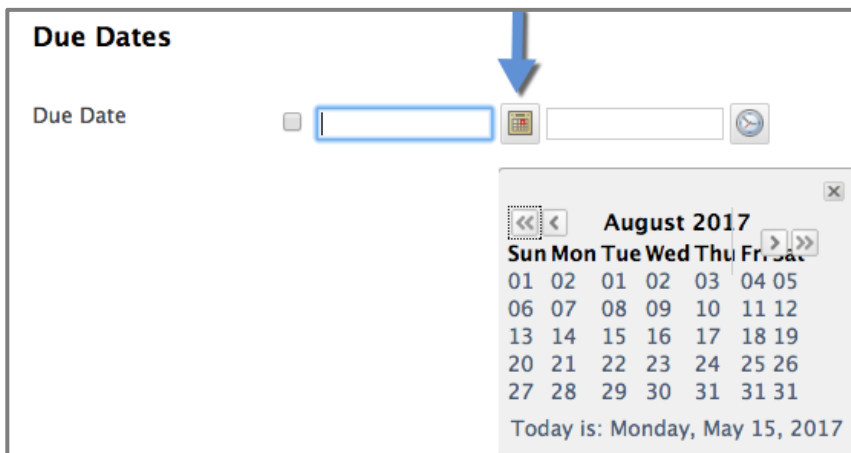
Due Dates

Due Date

×

«‹ August 2017 ›»

| Sun | Mon | Tue | Wed | Thu | Fri | Sat |
|---|---|---|---|---|---|---|
| 01 | 02 | 01 | 02 | 03 | 04 | 05 |
| 06 | 07 | 08 | 09 | 10 | 11 | 12 |
| 13 | 14 | 15 | 16 | 17 | 18 | 19 |
| 20 | 21 | 22 | 23 | 24 | 25 | 26 |
| 27 | 28 | 29 | 30 | 31 | 31 | 31 |

Today is: Monday, May 15, 2017